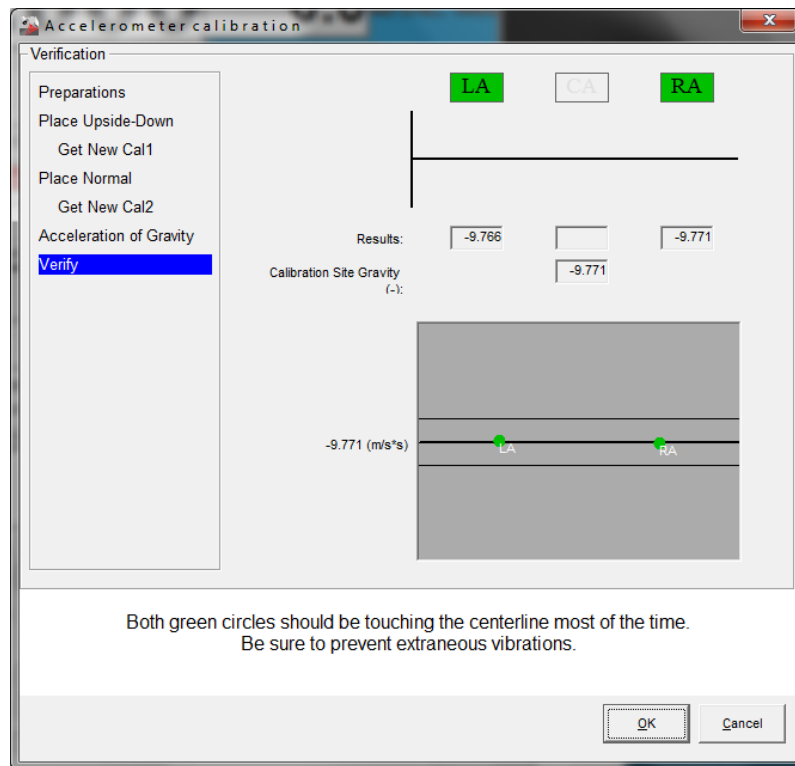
Accelerometer calibration

Verification

Preparations
Place Upside-Down
Get New Cal1
Place Normal
Get New Cal2
Acceleration of Gravity
Verify

LA
CA
RA

Results:
-9.766
-9.771

Calibration Site Gravity (-):
-9.771

-9.771 (m/s*s)
LA
RA

Both green circles should be touching the centerline most of the time.
Be sure to prevent extraneous vibrations.

OK
Cancel